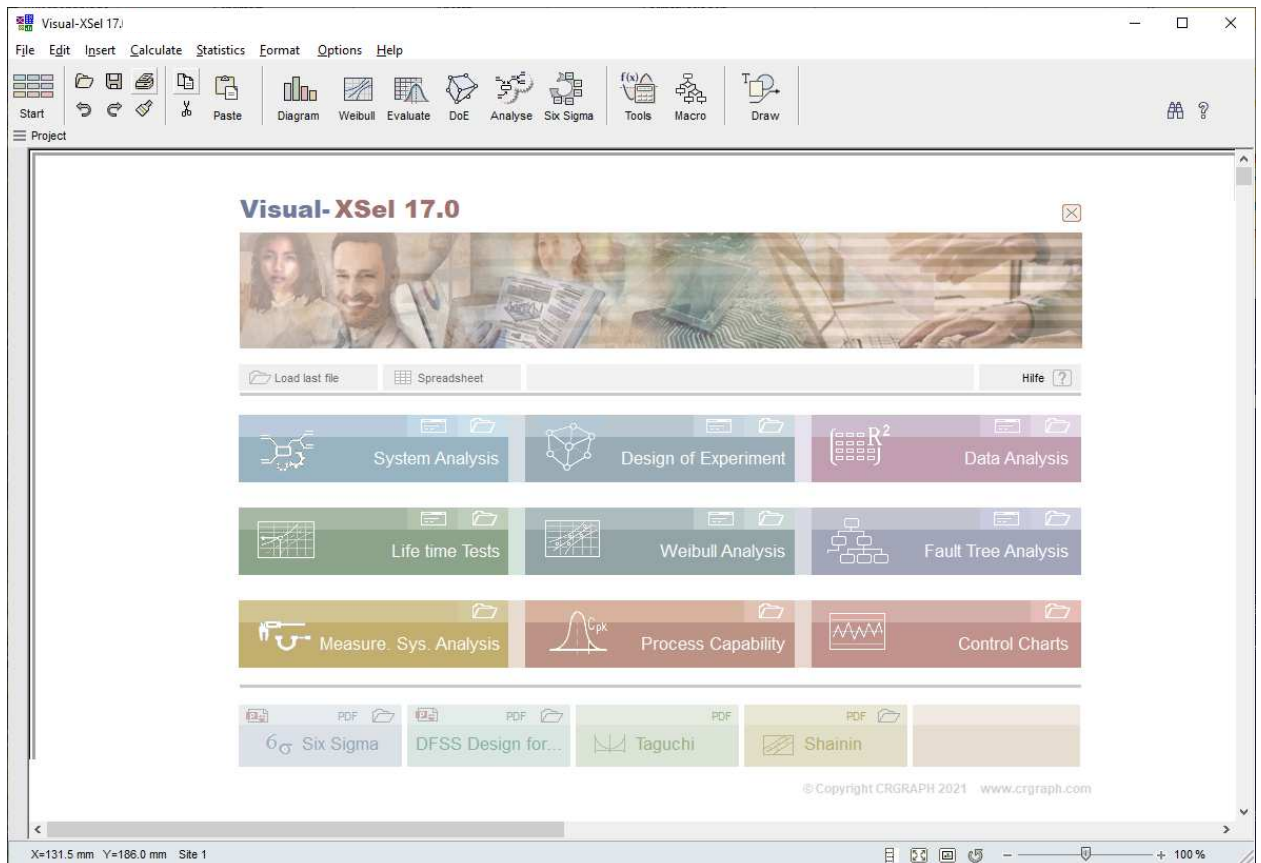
Visual-XSel 17.0

File Edit Insert Calculate Statistics Format Options Help

Start Paste Diagram Weibull Evaluate DoE Analyse Six Sigma Tools Macro Draw

Project

Visual- XSel 17.0

Load last file Spreadsheet Hilfe ?

System Analysis

Design of Experiment

$R^2$ Data Analysis

Life time Tests

Weibull Analysis

Fault Tree Analysis

Measure. Sys. Analysis

$C_{pk}$ Process Capability

Control Charts

PDF $6_\sigma$ Six Sigma

PDF DFSS Design for...

PDF Taguchi

PDF Shainin

© Copyright CRGRAPH 2021 www.crgraph.com

X=131.5 mm Y=186.0 mm Site 1

100 %